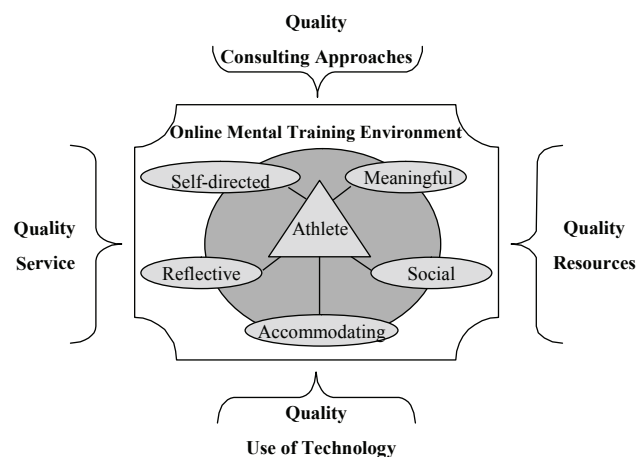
Quality

Consulting Approaches

Online Mental Training Environment

Self-directed

Meaningful

Athlete

Quality Service

Quality Resources

Reflective

Social

Accommodating

Quality

Use of Technology